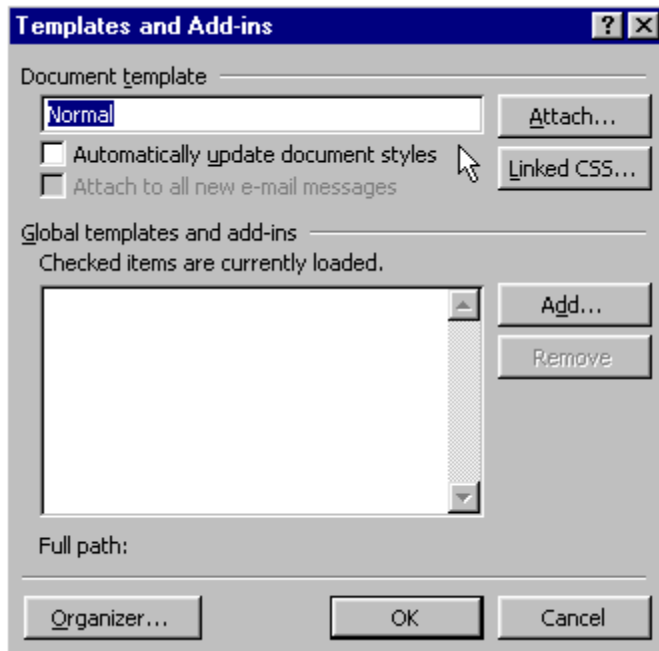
Templates and Add-ins

Document template

Normal

Attach...

Automatically update document styles

Linked CSS...

Attach to all new e-mail messages

Global templates and add-ins

Checked items are currently loaded.

Add...

Remove

Full path:

Organizer...

OK

Cancel